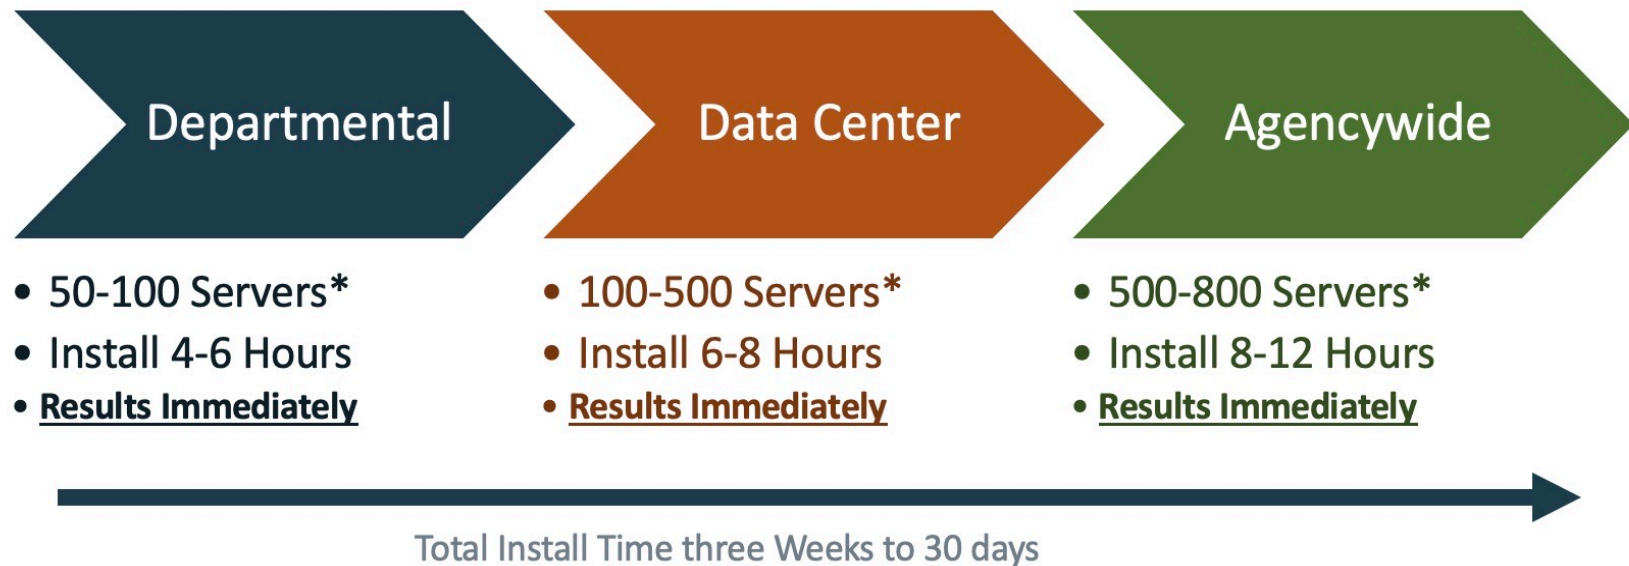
Departmental

- 50-100 Servers*
- Install 4-6 Hours
- Results Immediately

Data Center

- 100-500 Servers*
- Install 6-8 Hours
- Results Immediately

Agencywide

- 500-800 Servers*
- Install 8-12 Hours
- Results Immediately

Total Install Time three Weeks to 30 days